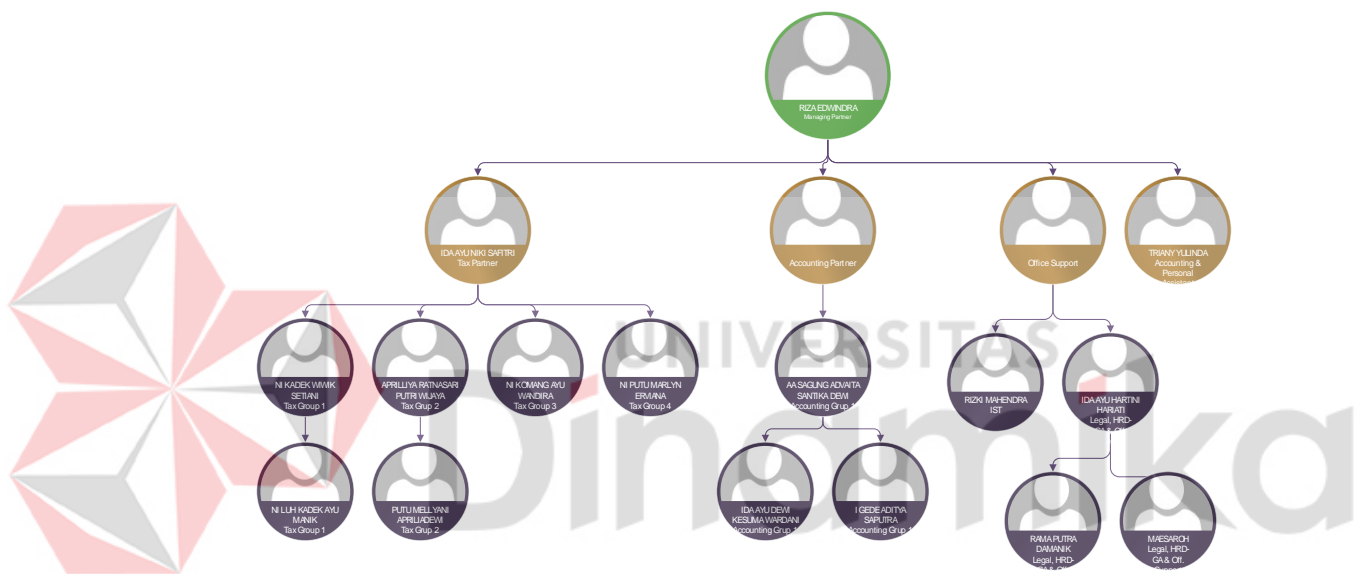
RIZA EDWINDRA
Managing Partner

IDA AYU NIKI SARTRI
Tax Partner

Accounting Partner

Office Support

TRIANY YULINDA
Accounting & Personal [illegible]

NI KADEK WIWIK SETIANI
Tax Group 1

APRILLIYA RATNASARI PUTRI WIJAYA
Tax Grup 2

NI KOMANG AYU WANDIRA
Tax Group 3

NI PUTU MARLYN ERVIANA
Tax Group 4

AA SAGUNG ADVAITA SANTIKA DEWI
Accounting Grup 1

RIZKI MAHENDRA IST

IDA AYU HARTINI HARIATI
Legal, HRD-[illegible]

NI LUH KADEK AYU MANIK
Tax Group 1

PUTU MELLYANI APRILIADEWI
Tax Grup 2

IDA AYU DEWI KESUMA WARDANI
Accounting Grup 1

I GEDE ADITYA SAPUTRA
Accounting Grup 1

RAMA PUTRA DAMANIK
Legal, HRD-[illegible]

MAESAROH
Legal, HRD-GA & Off. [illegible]

UNIVERSITAS
Dinamika